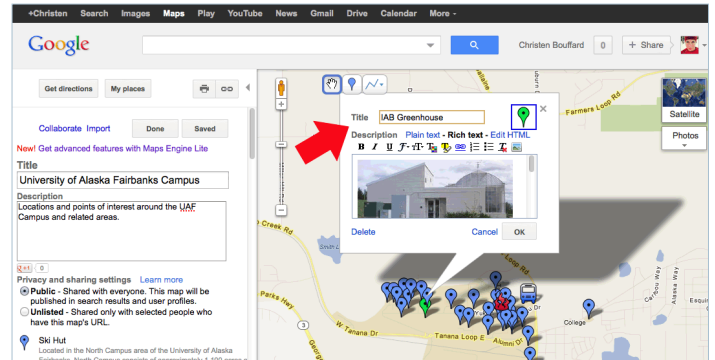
+Christen Search Images Maps Play YouTube News Gmail Drive Calendar More -

Google

Christen Bouffard 0 + Share

Get directions My places

Collaborate Import Done Saved

New! Get advanced features with Maps Engine Lite

Title

University of Alaska Fairbanks Campus

Description

Locations and points of interest around the UAF Campus and related areas.

+1 0

Privacy and sharing settings Learn more

Public - Shared with everyone. This map will be published in search results and user profiles.

Unlisted - Shared only with selected people who have this map's URL.

Ski Hut

Located in the North Campus area of the University of Alaska Fairbanks. North Campus of approximately 1,100 acres

Title IAB Greenhouse

Description Plain text - Rich text - Edit HTML

Delete Cancel OK

Satellite

Photos

Farmers Loop Rd

Creek Rd

Parks Hwy

W Tanana Dr

Tanana Loop E

Alumni Dr

College

Esque